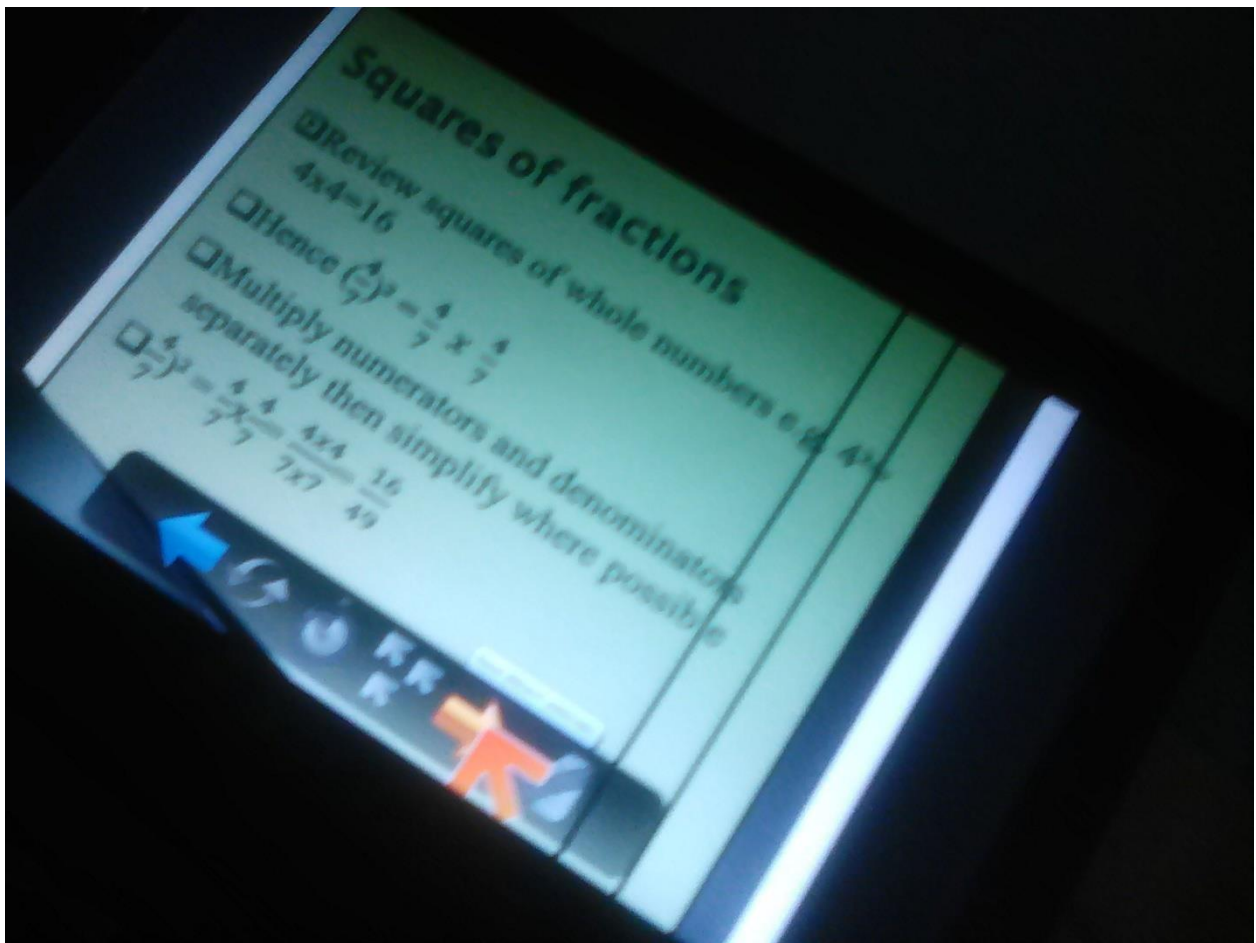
Squares of fractions

Review squares of whole numbers e.g. 4x4 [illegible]
4x4=16

Hence $(\frac{4}{7})^2 = \frac{4}{7} x \frac{4}{7}$

Multiply numerators and denominators separately then simplify where possible

$(\frac{4}{7})^2 = \frac{4}{7} x \frac{4}{7} = \frac{4x4}{7x7} = \frac{16}{49}$